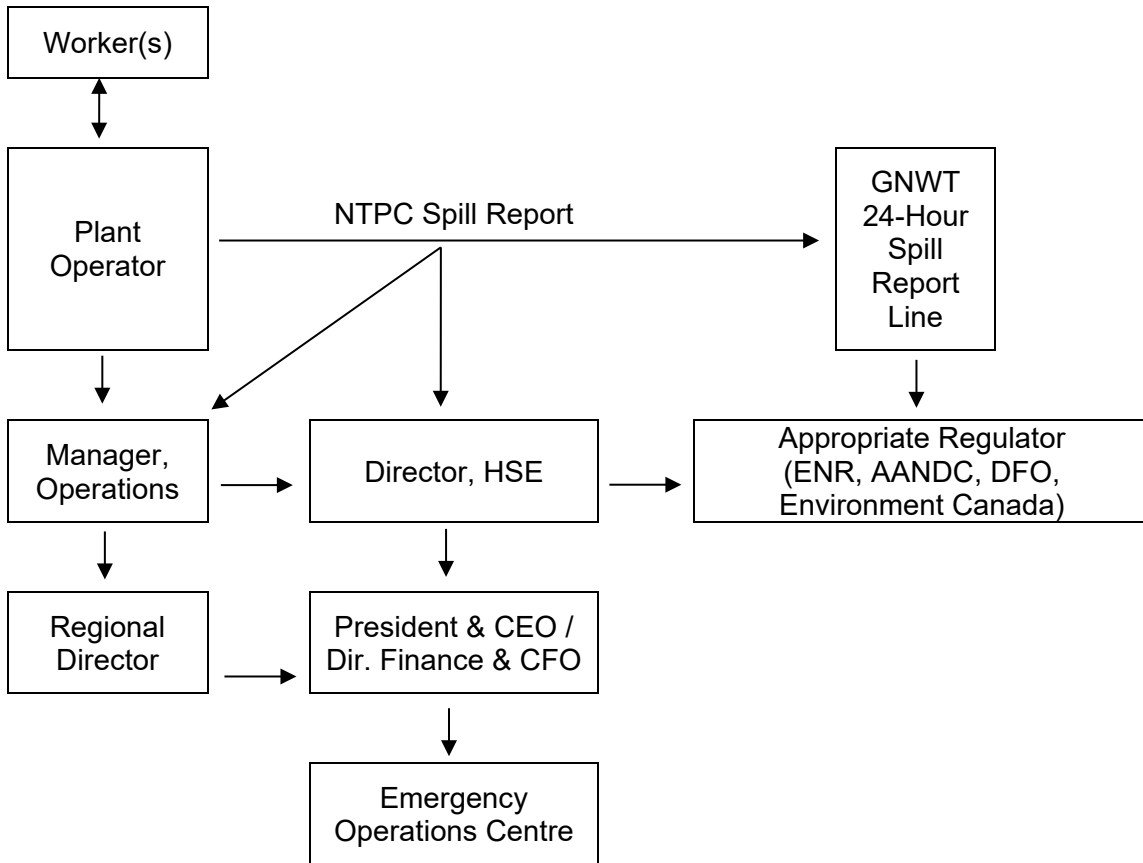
Worker(s)

Plant Operator

NTPC Spill Report

GNWT 24-Hour Spill Report Line

Manager, Operations

Director, HSE

Appropriate Regulator (ENR, AANDC, DFO, Environment Canada)

Regional Director

President & CEO / Dir. Finance & CFO

Emergency Operations Centre